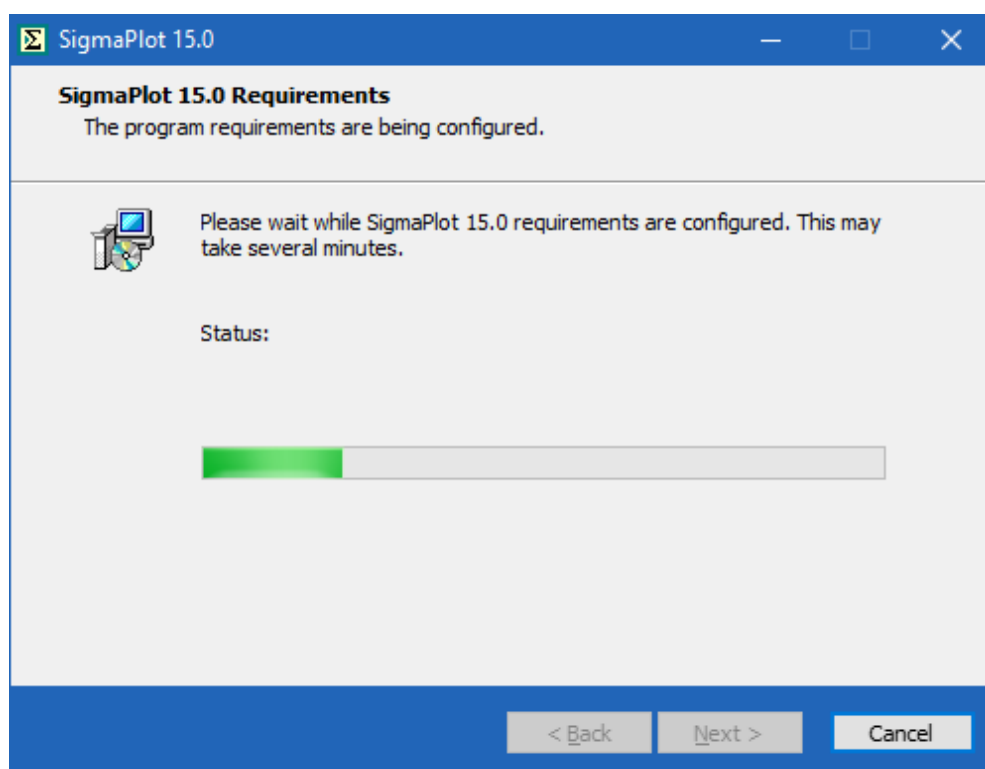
SigmaPlot 15.0

SigmaPlot 15.0 Requirements
The program requirements are being configured.

Please wait while SigmaPlot 15.0 requirements are configured. This may take several minutes.

Status:

< Back
Next >
Cancel